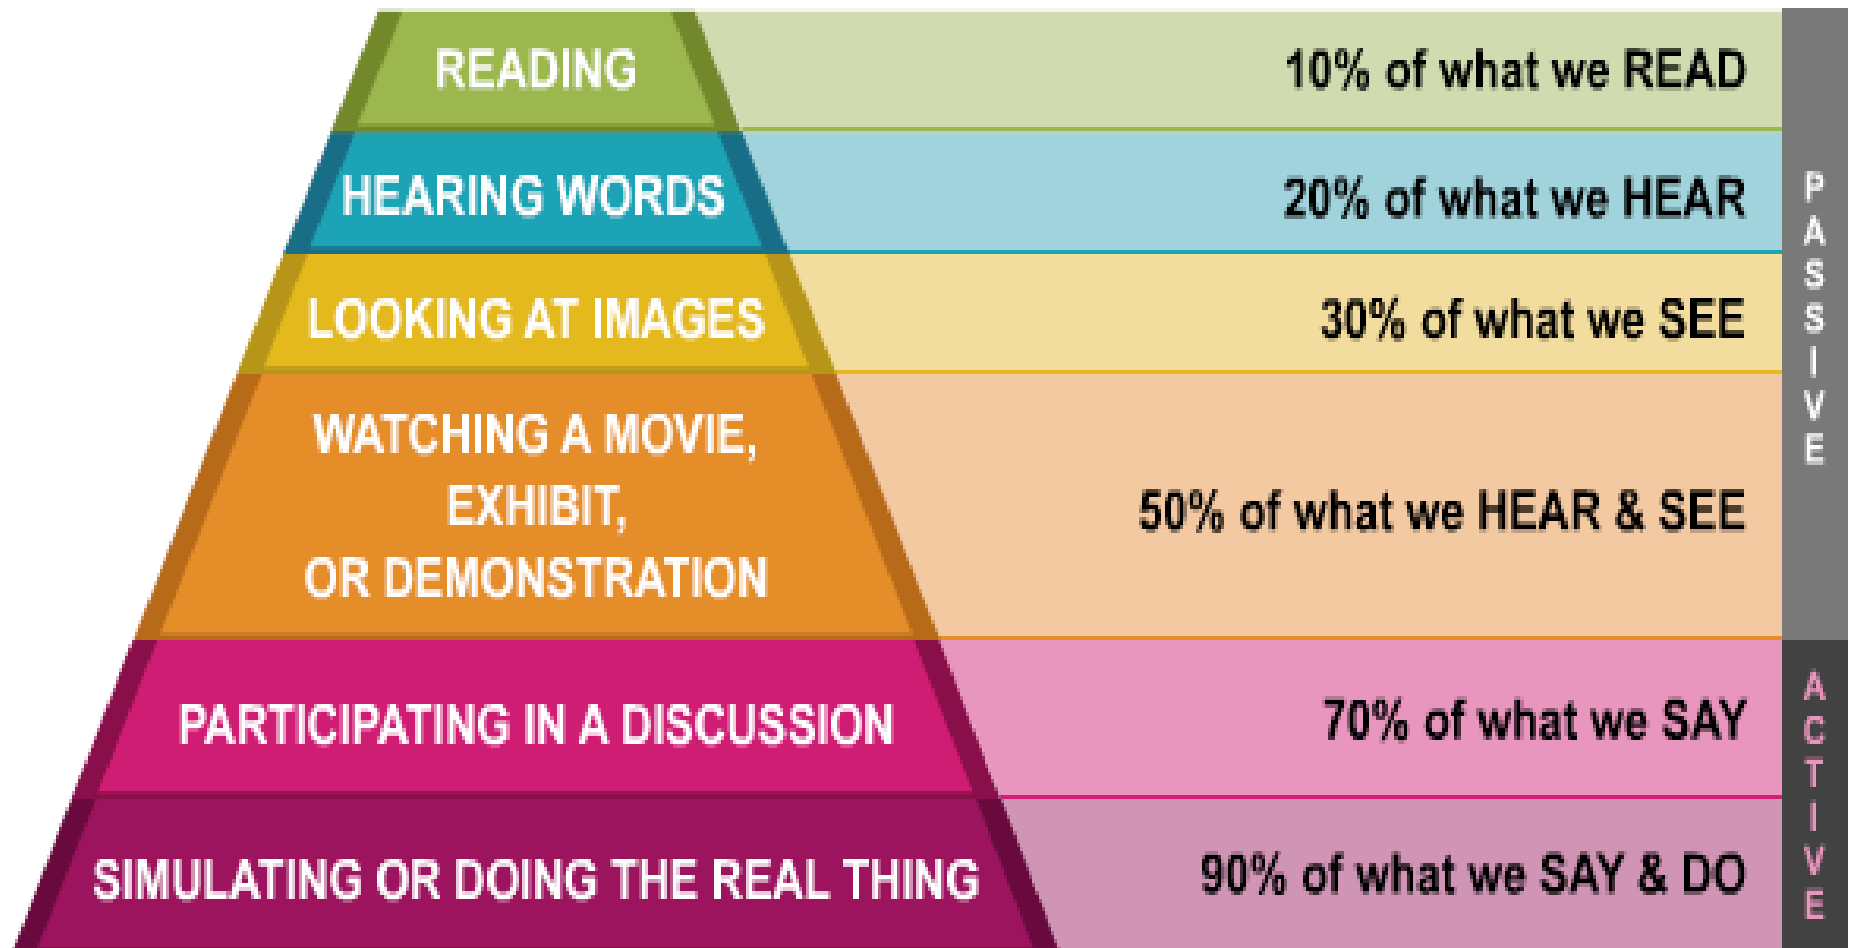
READING

10% of what we READ

HEARING WORDS

20% of what we HEAR

LOOKING AT IMAGES

30% of what we SEE

WATCHING A MOVIE, EXHIBIT, OR DEMONSTRATION

50% of what we HEAR & SEE

PASSIVE

PARTICIPATING IN A DISCUSSION

70% of what we SAY

SIMULATING OR DOING THE REAL THING

90% of what we SAY & DO

ACTIVE